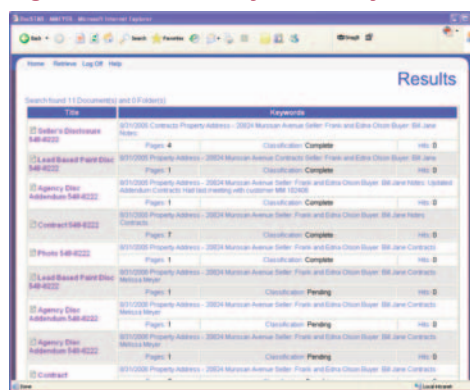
DocSTAR - MNITTES - Microsoft Internet Explorer

Back Search Favorites

Home Retrieve Log Off Help

Results

Search found 11 Document(s) and 0 Folder(s)

| Title | Keywords | | |
|---|---|---|---|
| Seller's Disclosure 549-8222 | 8/31/2005 Contracts Property Address - 20824 Muncoan Avenue Seller: Frank and Edna Olson Buyer: Bill Jane Notes: | | |
| | Pages: 4 | Classification: Complete | Hits: 0 |
| Lead Based Paint Disc 549-8222 | 8/31/2005 Property Address - 20824 Muncoan Avenue Contracts Seller: Frank and Edna Olson Buyer: Bill Jane | | |
| | Pages: 1 | Classification: Complete | Hits: 0 |
| Agency Disc Addendum 549-8222 | 8/31/2005 Property Address - 20824 Muncoan Avenue Seller: Frank and Edna Olson Buyer: Bill Jane Notes: Updated Addendum Contracts Had last meeting with customer MM 162406 | | |
| | Pages: 1 | Classification: Complete | Hits: 0 |
| Contract 549-8222 | 8/31/2005 Property Address - 20824 Muncoan Avenue Seller: Frank and Edna Olson Buyer: Bill Jane Notes: Contracts | | |
| | Pages: 7 | Classification: Complete | Hits: 0 |
| Photo 549-8222 | 8/31/2005 Property Address - 20824 Muncoan Avenue Seller: Frank and Edna Olson Buyer: Bill Jane Contracts | | |
| | Pages: 1 | Classification: Complete | Hits: 0 |
| Lead Based Paint Disc 549-8222 | 8/31/2005 Property Address - 20824 Muncoan Avenue Seller: Frank and Edna Olson Buyer: Bill Jane Contracts Melissa Meyer | | |
| | Pages: 1 | Classification: Pending | Hits: 0 |
| Agency Disc Addendum 549-8222 | 8/31/2005 Property Address - 20824 Muncoan Avenue Seller: Frank and Edna Olson Buyer: Bill Jane Contracts Melissa Meyer | | |
| | Pages: 1 | Classification: Pending | Hits: 0 |
| Agency Disc Addendum 549-8222 | 8/31/2005 Property Address - 20824 Muncoan Avenue Seller: Frank and Edna Olson Buyer: Bill Jane Contracts Melissa Meyer | | |
| | Pages: 1 | Classification: Pending | Hits: 0 |
| Contract | 8/31/2005 Property Address - 20824 Muncoan Avenue Seller: Frank and Edna Olson Buyer: Bill Jane Contracts | | |

Done Local intranet